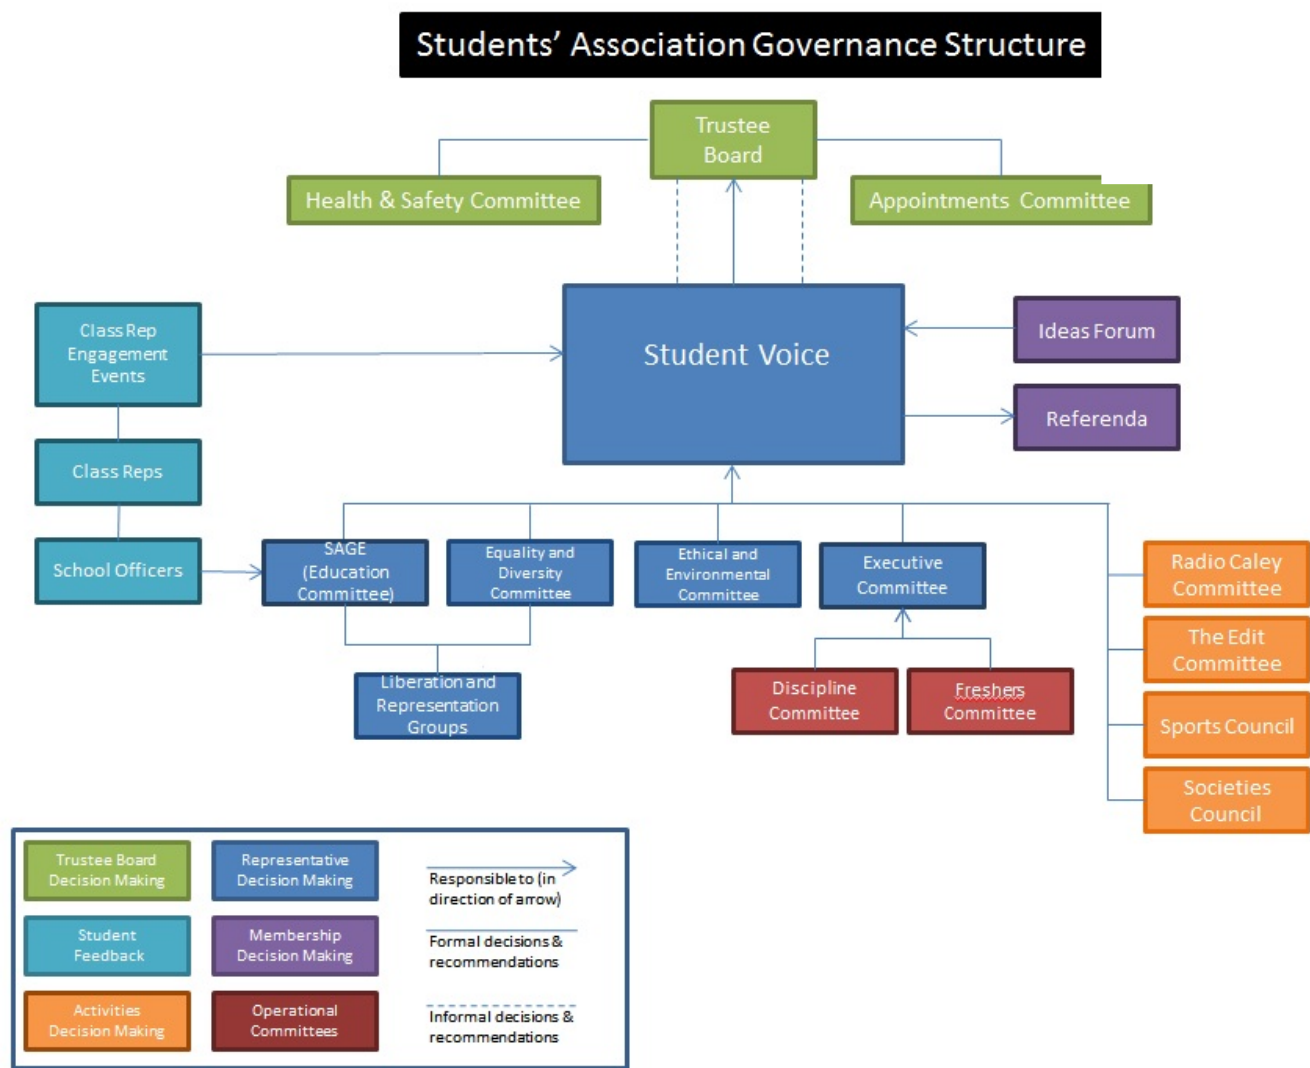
Students' Association Governance Structure

Trustee Board

Health & Safety Committee

Appointments Committee

Class Rep Engagement Events

Class Reps

School Officers

Student Voice

Ideas Forum

Referenda

SAGE (Education Committee)

Equality and Diversity Committee

Ethical and Environmental Committee

Executive Committee

Liberation and Representation Groups

Discipline Committee

Freshers Committee

Radio Caley Committee

The Edit Committee

Sports Council

Societies Council

Trustee Board Decision Making

Representative Decision Making

Responsible to (in direction of arrow)

Student Feedback

Membership Decision Making

Formal decisions & recommendations

Activities Decision Making

Operational Committees

Informal decisions & recommendations